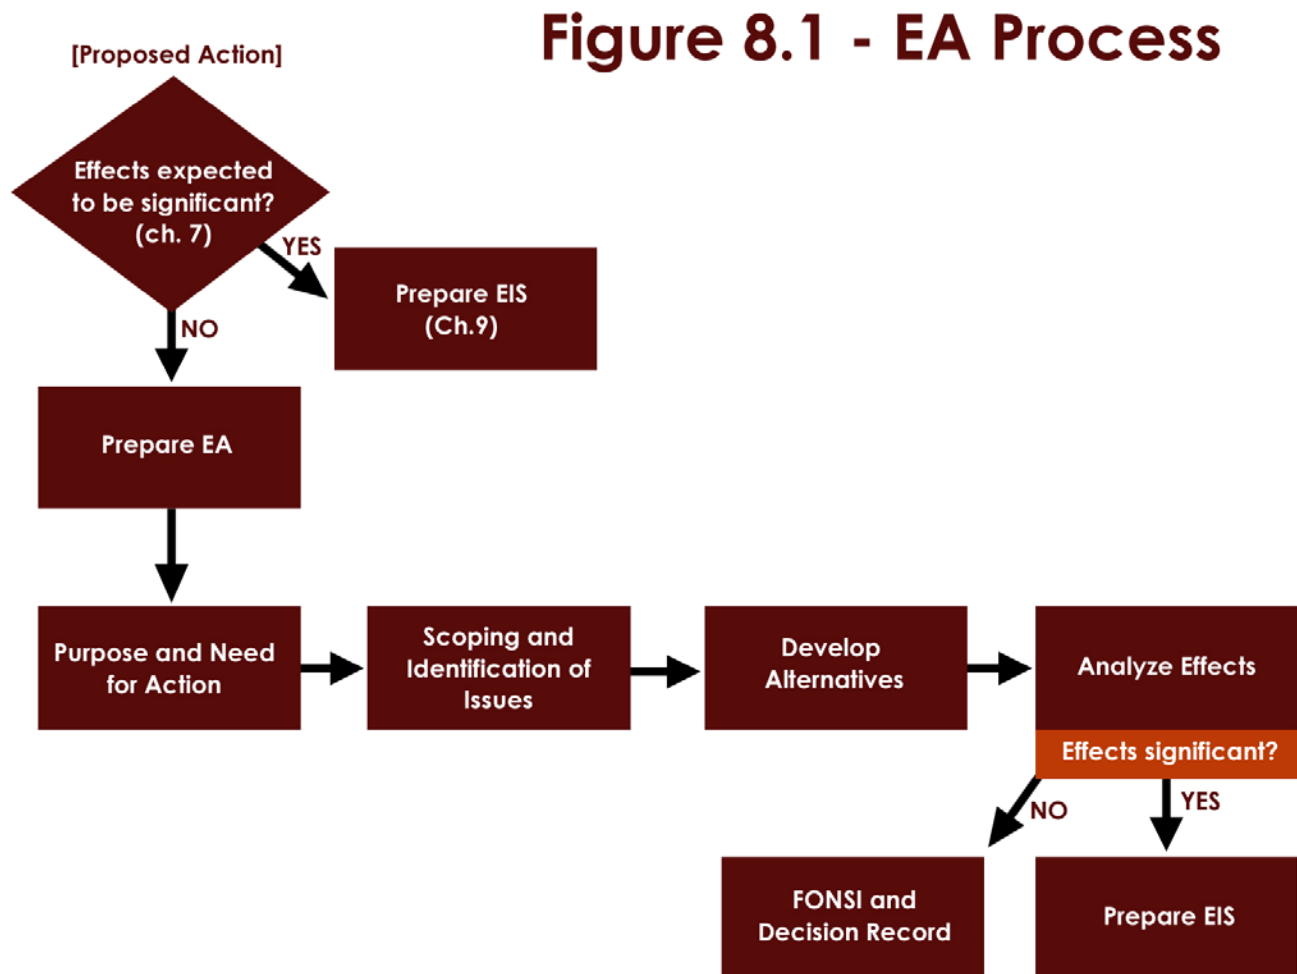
Figure 8.1 - EA Process

[Proposed Action]

Effects expected to be significant? (ch. 7)

YES

Prepare EIS (Ch.9)

NO

Prepare EA

Purpose and Need for Action

Scoping and Identification of Issues

Develop Alternatives

Analyze Effects

Effects significant?

NO

YES

FONSI and Decision Record

Prepare EIS